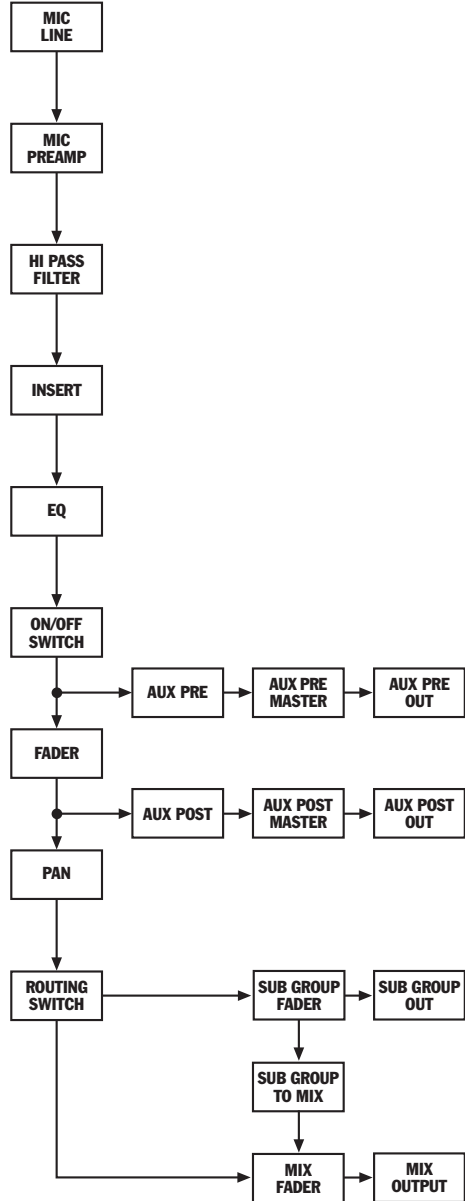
MIC LINE

MIC PREAMP

HI PASS FILTER

INSERT

EQ

ON/OFF SWITCH

AUX PRE

AUX PRE MASTER

AUX PRE OUT

FADER

AUX POST

AUX POST MASTER

AUX POST OUT

PAN

ROUTING SWITCH

SUB GROUP FADER

SUB GROUP OUT

SUB GROUP TO MIX

MIX FADER

MIX OUTPUT